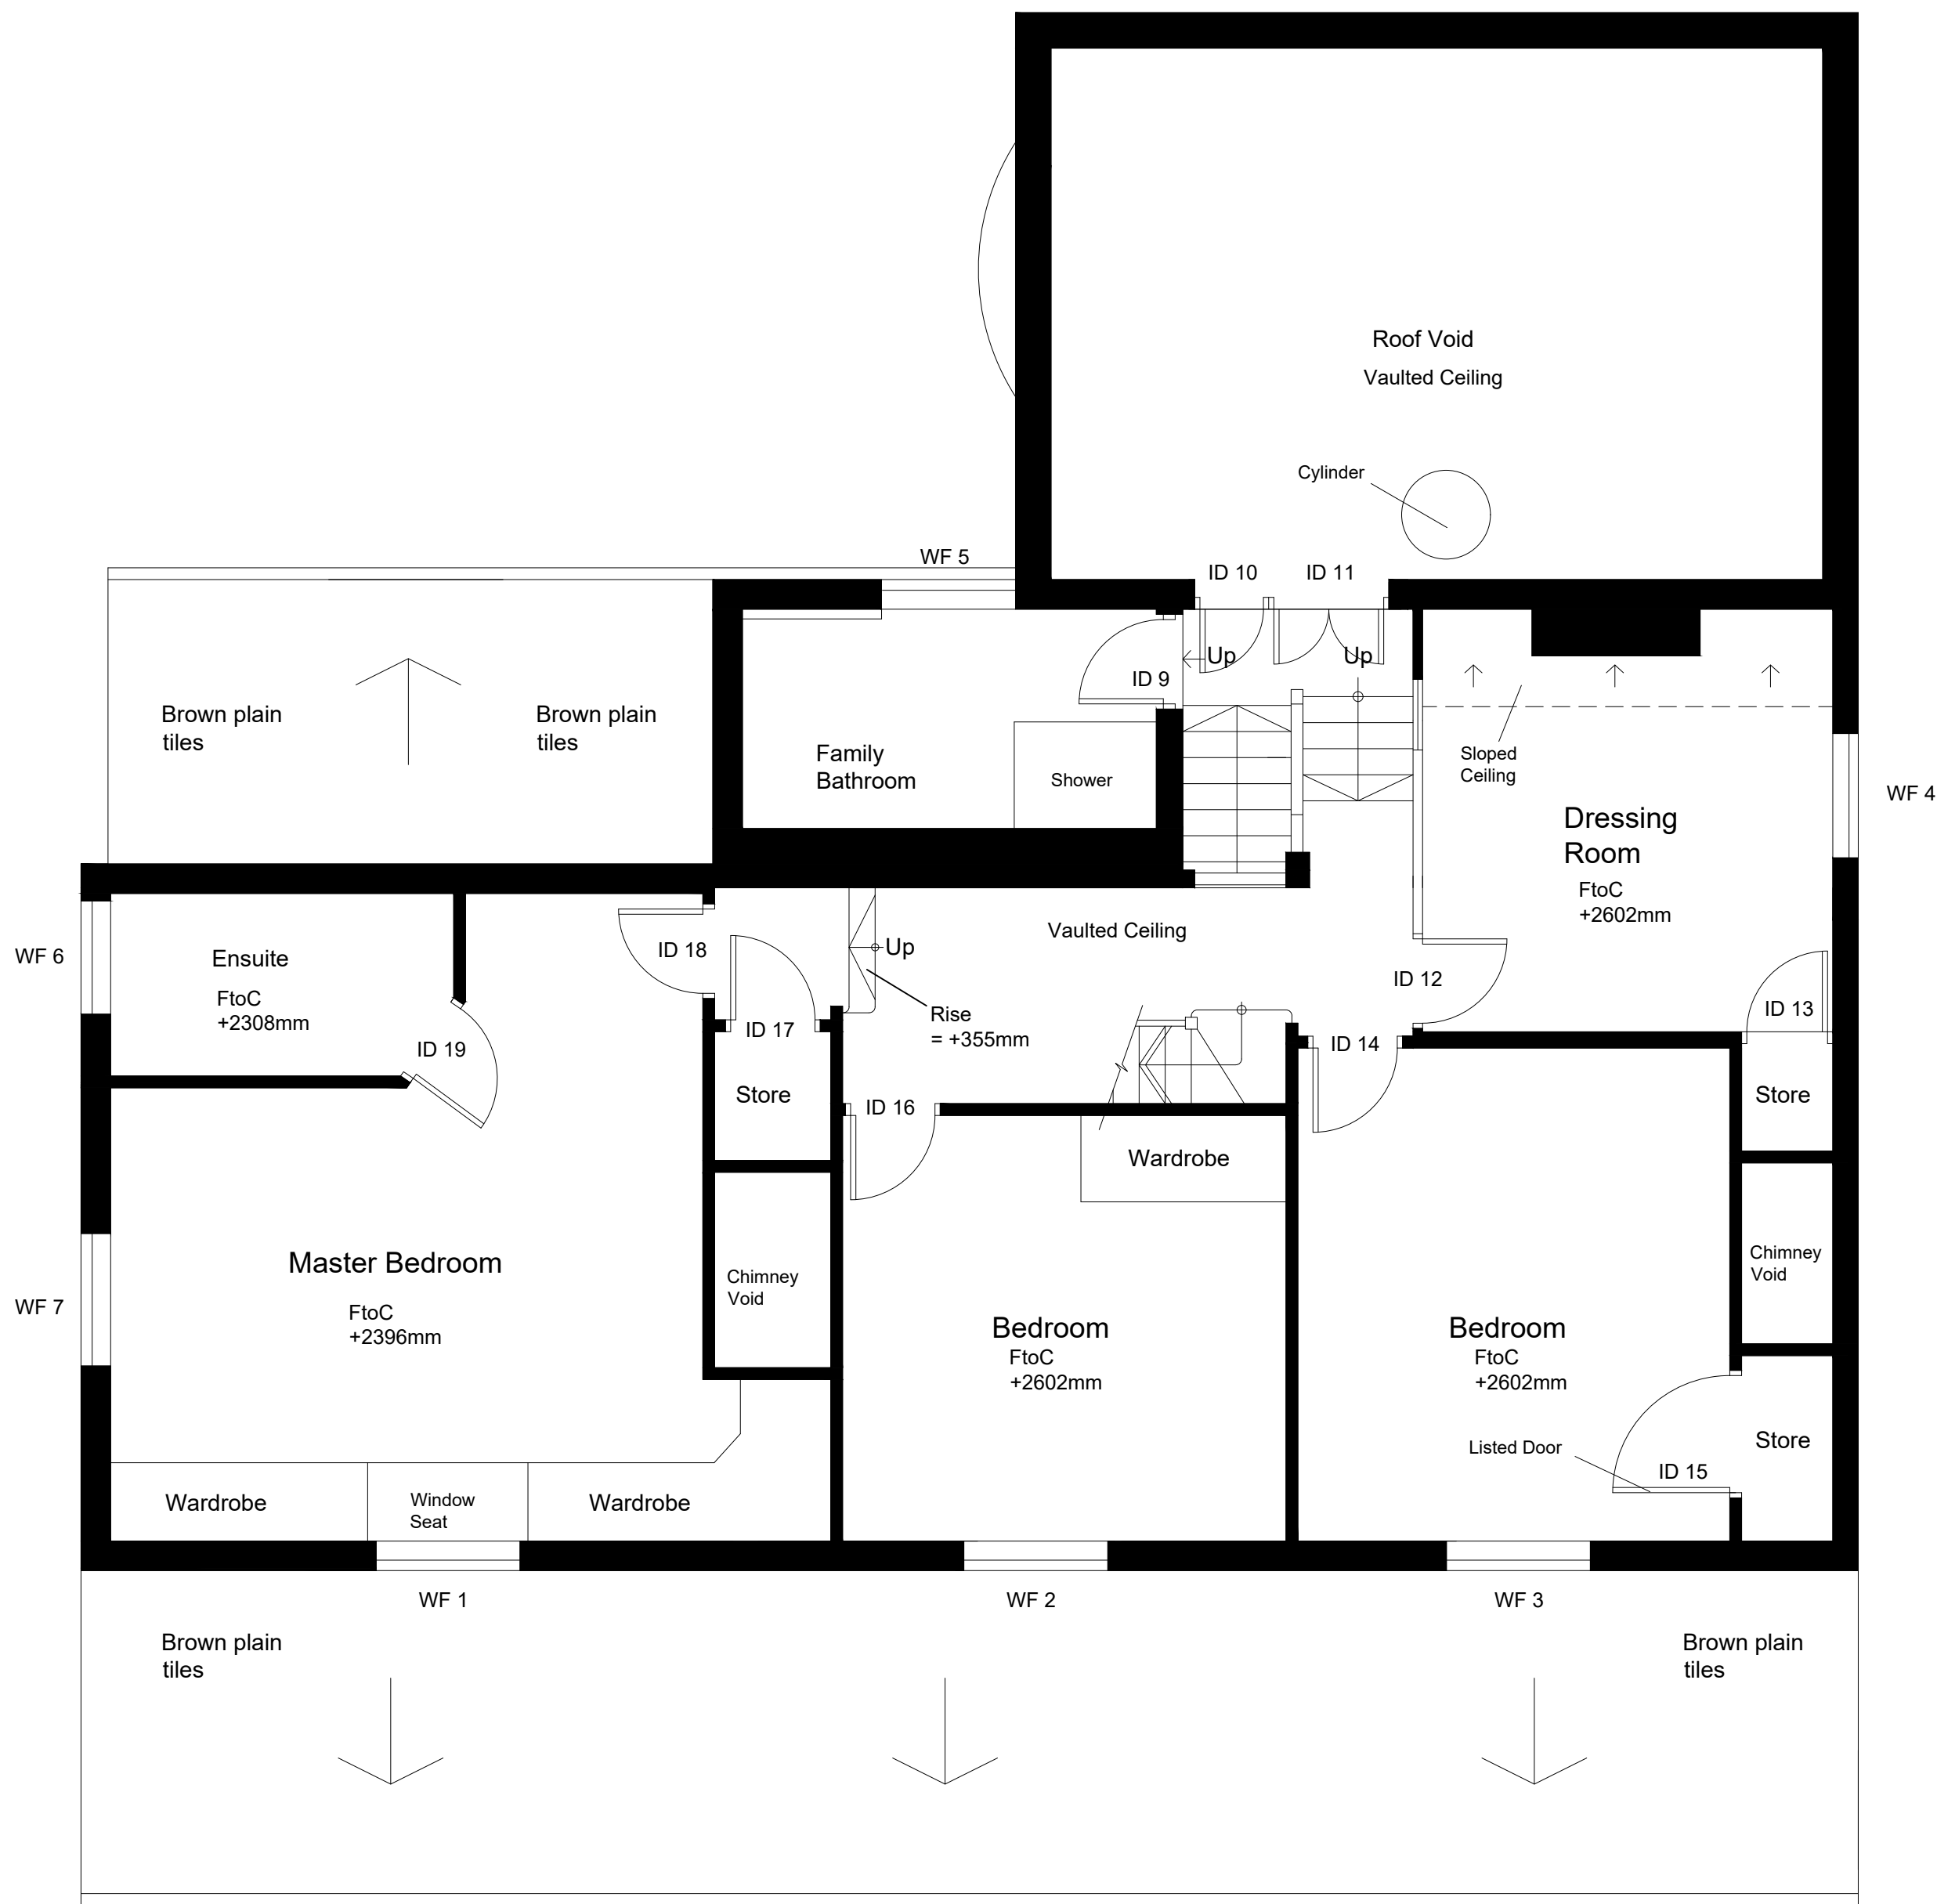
Roof Void
Vaulted Ceiling

Cylinder

WF 5

ID 10 ID 11

Up Up

ID 9

Brown plain tiles

Brown plain tiles

Family Bathroom

Shower

Sloped Ceiling

Dressing Room
FtoC
+2602mm

WF 4

WF 6

Ensuite
FtoC
+2308mm

ID 18

Up

Vaulted Ceiling

ID 12

ID 13

ID 19

ID 17

Rise
= +355mm

ID 14

Store

ID 16

Store

Wardrobe

Chimney Void

WF 7

Master Bedroom
FtoC
+2396mm

Chimney Void

Bedroom
FtoC
+2602mm

Bedroom
FtoC
+2602mm

Store

Listed Door

ID 15

Wardrobe

Window Seat

Wardrobe

WF 1

WF 2

WF 3

Brown plain tiles

Brown plain tiles